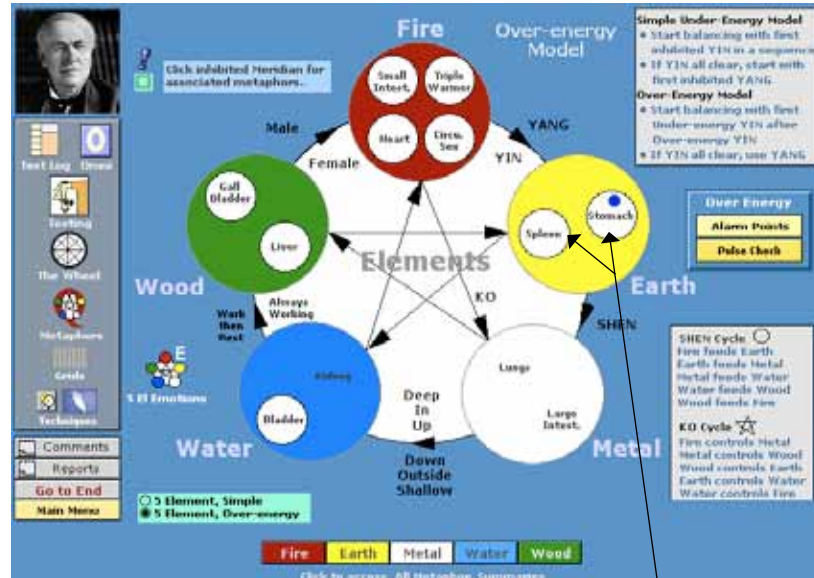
Fire

Over-energy Model

Simple Under-Energy Model
• Start balancing with first inhibited YIN in a sequence
• If YIN all clear, start with first inhibited YANG
Over-Energy Model
• Start balancing with first Under-energy YIN after Over-energy YIN
• If YIN all clear, use YANG

Click inhibited Meridian for associated metaphors.

Test Log
Draw
Testing
The Wheel
Metaphors
Grids
5 El Emotions
Techniques

Comments
Reports
Go to End
Main Menu

Small Intest.
Triple Warmer
Heart
Circu. Sex

Male
Female
YANG
YIN

Gall Bladder
Liver

Stomach
Spleen

Over Energy
Alarm Points
Pulse Check

Elements

Wood
Earth

KO
SHEN

Always Working
Work then Rest

Kidney
Bladder

Deep In Up

Lungs
Large Intest.

Water
Metal

Down Outside Shallow

SHEN Cycle
Fire feeds Earth
Earth feeds Metal
Metal feeds Water
Water feeds Wood
Wood feeds Fire

KO Cycle
Fire controls Metal
Metal controls Wood
Wood controls Earth
Earth controls Water
Water controls Fire

5 Element, Simple
5 Element, Over-energy

Fire
Earth
Metal
Water
Wood

Click to access All Metaphor Summaries